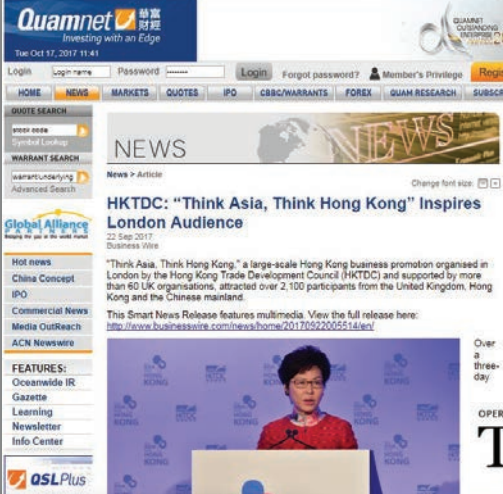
Quamnet 華富財經
Investing with an Edge
Tue Oct 17, 2017 11:41

Login [Login name] Password [•••••••] Login Forgot password? Member's Privilege Regi

HOME NEWS MARKETS QUOTES IPO CBBC/WARRANTS FOREX QUAM RESEARCH SUBSCR

QUOTE SEARCH
[stock code]
Symbol Lookup
WARRANT SEARCH
[warrant/underlying]
Advanced Search

Global Alliance PARTNERS

Hot news
China Concept
IPO
Commercial News
Media OutReach
ACN Newswire

FEATURES:
Oceanwide IR
Gazette
Learning
Newsletter
Info Center

QSLPlus

NEWS

News > Article

Change font size:

HKTDC: "Think Asia, Think Hong Kong" Inspires London Audience
22 Sep 2017
Business Wire

"Think Asia, Think Hong Kong," a large-scale Hong Kong business promotion organised in London by the Hong Kong Trade Development Council (HKTDC) and supported by more than 60 UK organisations, attracted over 2,100 participants from the United Kingdom, Hong Kong and the Chinese mainland.

This Smart News Release features multimedia. View the full release here: http://www.businesswire.com/news/home/20170922005514/en/

Over a three-day

OPER

T